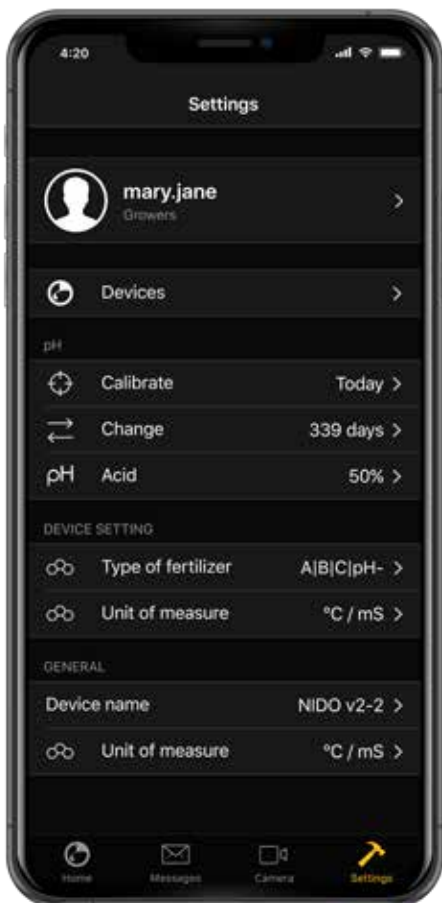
4:20

Settings

mary.jane
Growers

Devices

pH

Calibrate Today

Change 339 days

pH Acid 50%

DEVICE SETTING

Type of fertilizer A|B|C|pH-

Unit of measure °C / mS

GENERAL

Device name NIDO v2-2

Unit of measure °C / mS

Home Messages Camera Settings